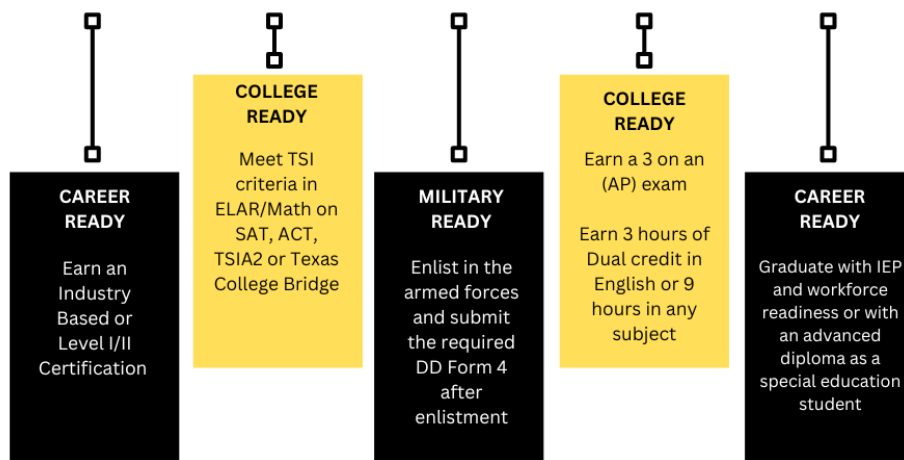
CAREER READY

Earn an Industry Based or Level I/II Certification

COLLEGE READY

Meet TSI criteria in ELAR/Math on SAT, ACT, TSIA2 or Texas College Bridge

MILITARY READY

Enlist in the armed forces and submit the required DD Form 4 after enlistment

COLLEGE READY

Earn a 3 on an (AP) exam

Earn 3 hours of Dual credit in English or 9 hours in any subject

CAREER READY

Graduate with IEP and workforce readiness or with an advanced diploma as a special education student